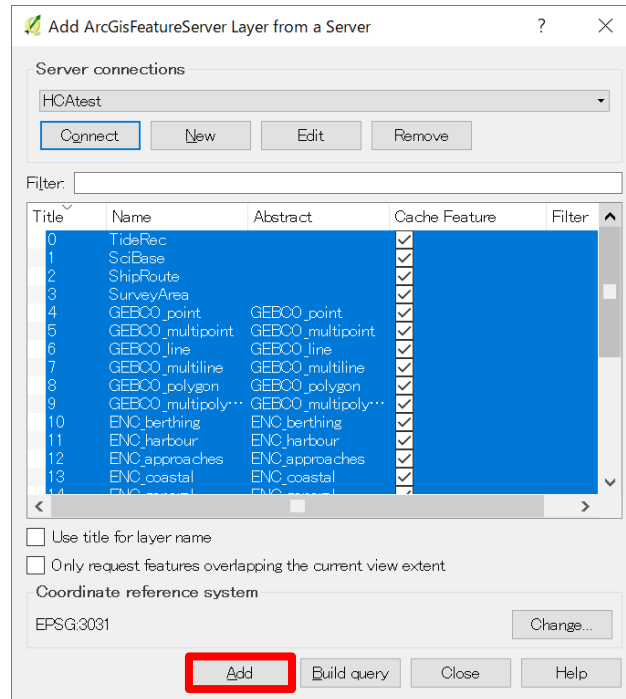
Add ArcGisFeatureServer Layer from a Server ? ×

Server connections

HCAtest

Connect New Edit Remove

Filter:

| Title | Name | Abstract | Cache Feature | Filter |
|---|---|---|---|---|
| 0 | TideRec | | ✓ | |
| 1 | SciBase | | ✓ | |
| 2 | ShipRoute | | ✓ | |
| 3 | SurveyArea | | ✓ | |
| 4 | GEBCO_point | GEBCO_point | ✓ | |
| 5 | GEBCO_multipoint | GEBCO_multipoint | ✓ | |
| 6 | GEBCO_line | GEBCO_line | ✓ | |
| 7 | GEBCO_multiline | GEBCO_multiline | ✓ | |
| 8 | GEBCO_polygon | GEBCO_polygon | ✓ | |
| 9 | GEBCO_multipoly… | GEBCO_multipoly… | ✓ | |
| 10 | ENC_berthing | ENC_berthing | ✓ | |
| 11 | ENC_harbour | ENC_harbour | ✓ | |
| 12 | ENC_approaches | ENC_approaches | ✓ | |
| 13 | ENC_coastal | ENC_coastal | ✓ | |
| 14 | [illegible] | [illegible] | ✓ | |

Use title for layer name

Only request features overlapping the current view extent

Coordinate reference system

EPSG:3031

Change...

Add Build query Close Help